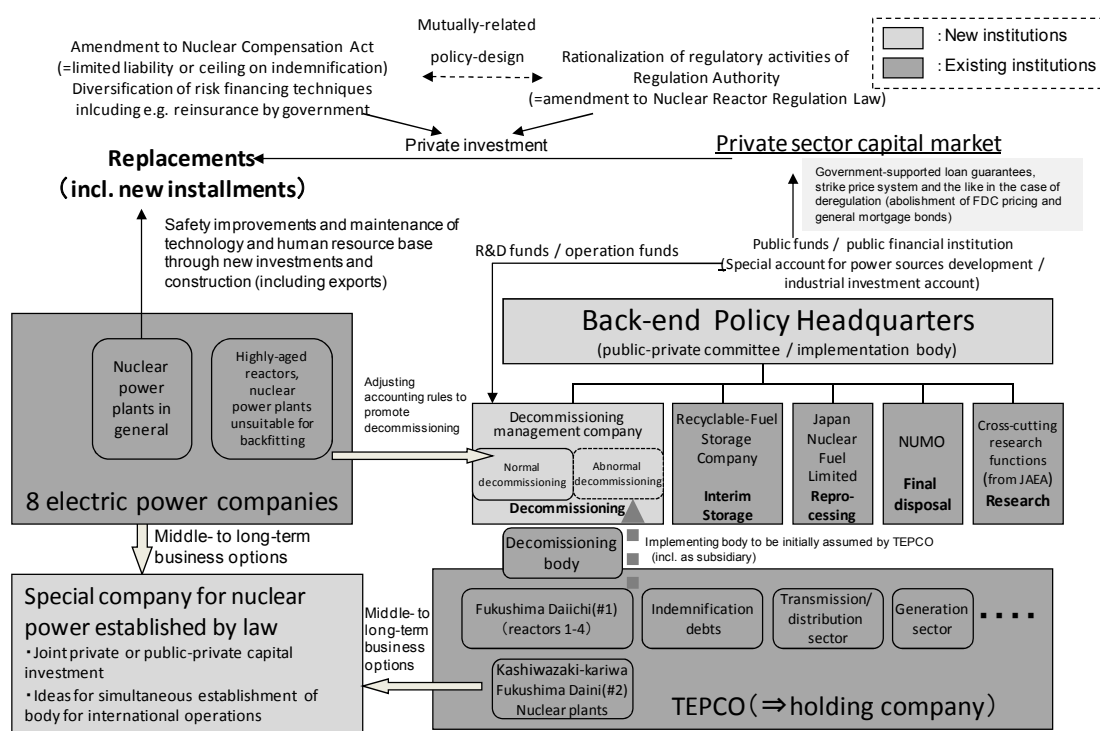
Mutually-related policy-design

: New institutions
: Existing institutions

Amendment to Nuclear Compensation Act (=limited liability or ceiling on indemnification)
Diversification of risk financing techniques inlcuding e.g. reinsurance by government

Rationalization of regulatory activities of Regulation Authority (=amendment to Nuclear Reactor Regulation Law)

Private investment

Replacements (incl. new installments)

Private sector capital market

Government-supported loan guarantees, strike price system and the like in the case of deregulation (abolishment of FDC pricing and general mortgage bonds)

Safety improvements and maintenance of technology and human resource base through new investments and construction (including exports)

R&D funds / operation funds

Public funds / public financial institution (Special account for power sources development / industrial investment account)

Back-end Policy Headquarters
(public-private committee / implementation body)

Nuclear power plants in general

Highly-aged reactors, nuclear power plants unsuitable for backfitting

8 electric power companies

Adjusting accounting rules to promote decommissioning

Decommissioning management company
Normal decommissioning
Abnormal decommissioning
Decommissioning

Recyclable-Fuel Storage Company
Interim Storage

Japan Nuclear Fuel Limited
Reprocessing

NUMO
Final disposal

Cross-cutting research functions (from JAEA)
Research

Middle- to long-term business options

Decomissioning body

Implementing body to be initially assumed by TEPCO (incl. as subsidiary)

Special company for nuclear power established by law
・Joint private or public-private capital investment
・Ideas for simultaneous establishment of body for international operations

Middle- to long-term business options

Fukushima Daiichi(#1) (reactors 1-4)

Indemnification debts

Transmission/ distribution sector

Generation sector

....

Kashiwazaki-kariwa
Fukushima Daini(#2)
Nuclear plants

TEPCO (⇒holding company)